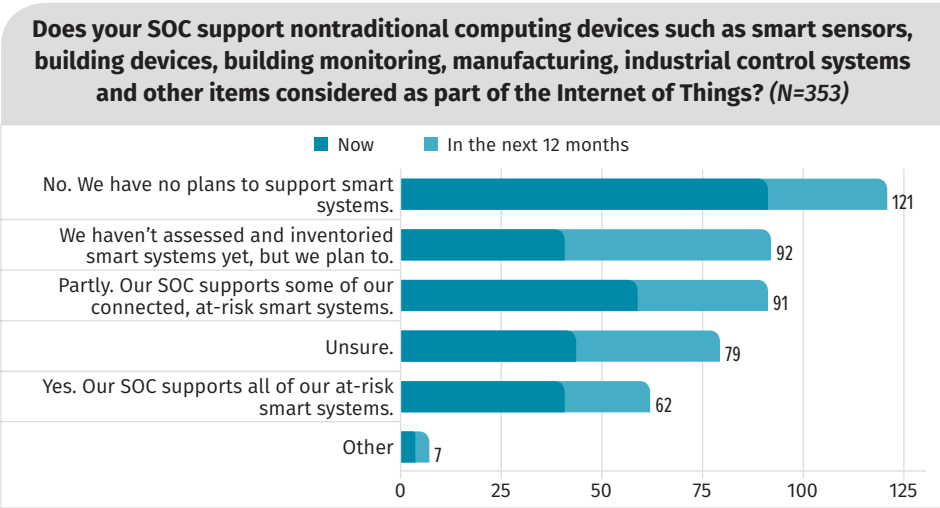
Does your SOC support nontraditional computing devices such as smart sensors, building devices, building monitoring, manufacturing, industrial control systems and other items considered as part of the Internet of Things? (N=353)

Now
In the next 12 months

No. We have no plans to support smart systems.
121
We haven't assessed and inventoried smart systems yet, but we plan to.
92
Partly. Our SOC supports some of our connected, at-risk smart systems.
91
Unsure.
79
Yes. Our SOC supports all of our at-risk smart systems.
62
Other
7

0
25
50
75
100
125